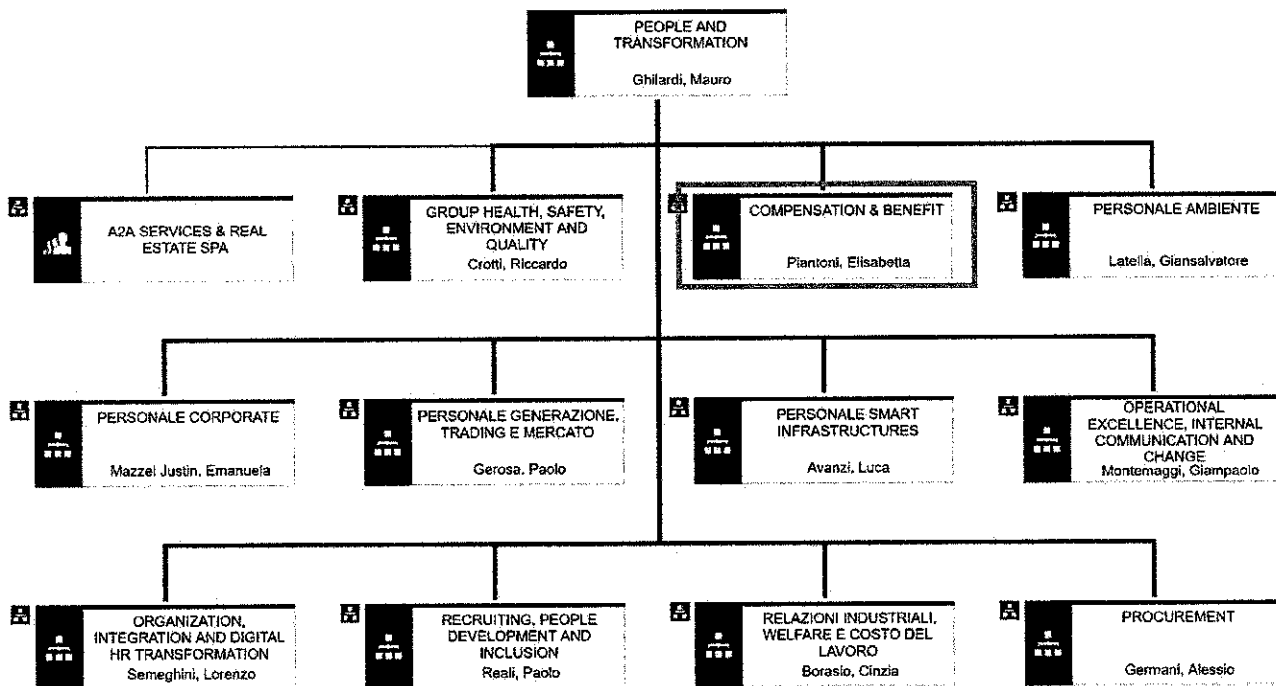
PEOPLE AND TRANSFORMATION
Ghilardi, Mauro

A2A SERVICES & REAL ESTATE SPA

GROUP HEALTH, SAFETY, ENVIRONMENT AND QUALITY
Crotti, Riccardo

COMPENSATION & BENEFIT
Piantoni, Elisabetta

PERSONALE AMBIENTE
Latella, Giansalvatore

PERSONALE CORPORATE
Mazzei Justin, Emanuela

PERSONALE GENERAZIONE, TRADING E MERCATO
Gerosa, Paolo

PERSONALE SMART INFRASTRUCTURES
Avanzi, Luca

OPERATIONAL EXCELLENCE, INTERNAL COMMUNICATION AND CHANGE
Montemaggi, Giampaolo

ORGANIZATION, INTEGRATION AND DIGITAL HR TRANSFORMATION
Semeghini, Lorenzo

RECRUITING, PEOPLE DEVELOPMENT AND INCLUSION
Reali, Paolo

RELAZIONI INDUSTRIALI, WELFARE E COSTO DEL LAVORO
Borasio, Cinzia

PROCUREMENT
Germani, Alessio